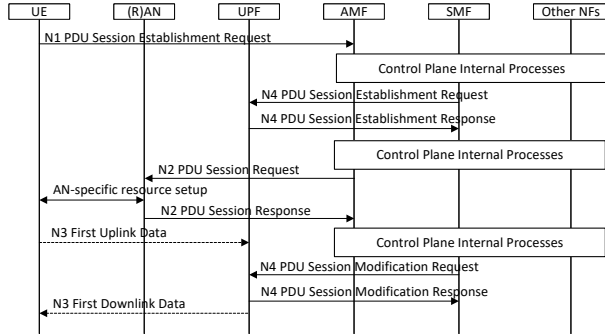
UE
(R)AN
UPF
AMF
SMF
Other NFs

N1 PDU Session Establishment Request
Control Plane Internal Processes
N4 PDU Session Establishment Request
N4 PDU Session Establishment Response
Control Plane Internal Processes
N2 PDU Session Request
AN-specific resource setup
N2 PDU Session Response
N3 First Uplink Data
Control Plane Internal Processes
N4 PDU Session Modification Request
N4 PDU Session Modification Response
N3 First Downlink Data